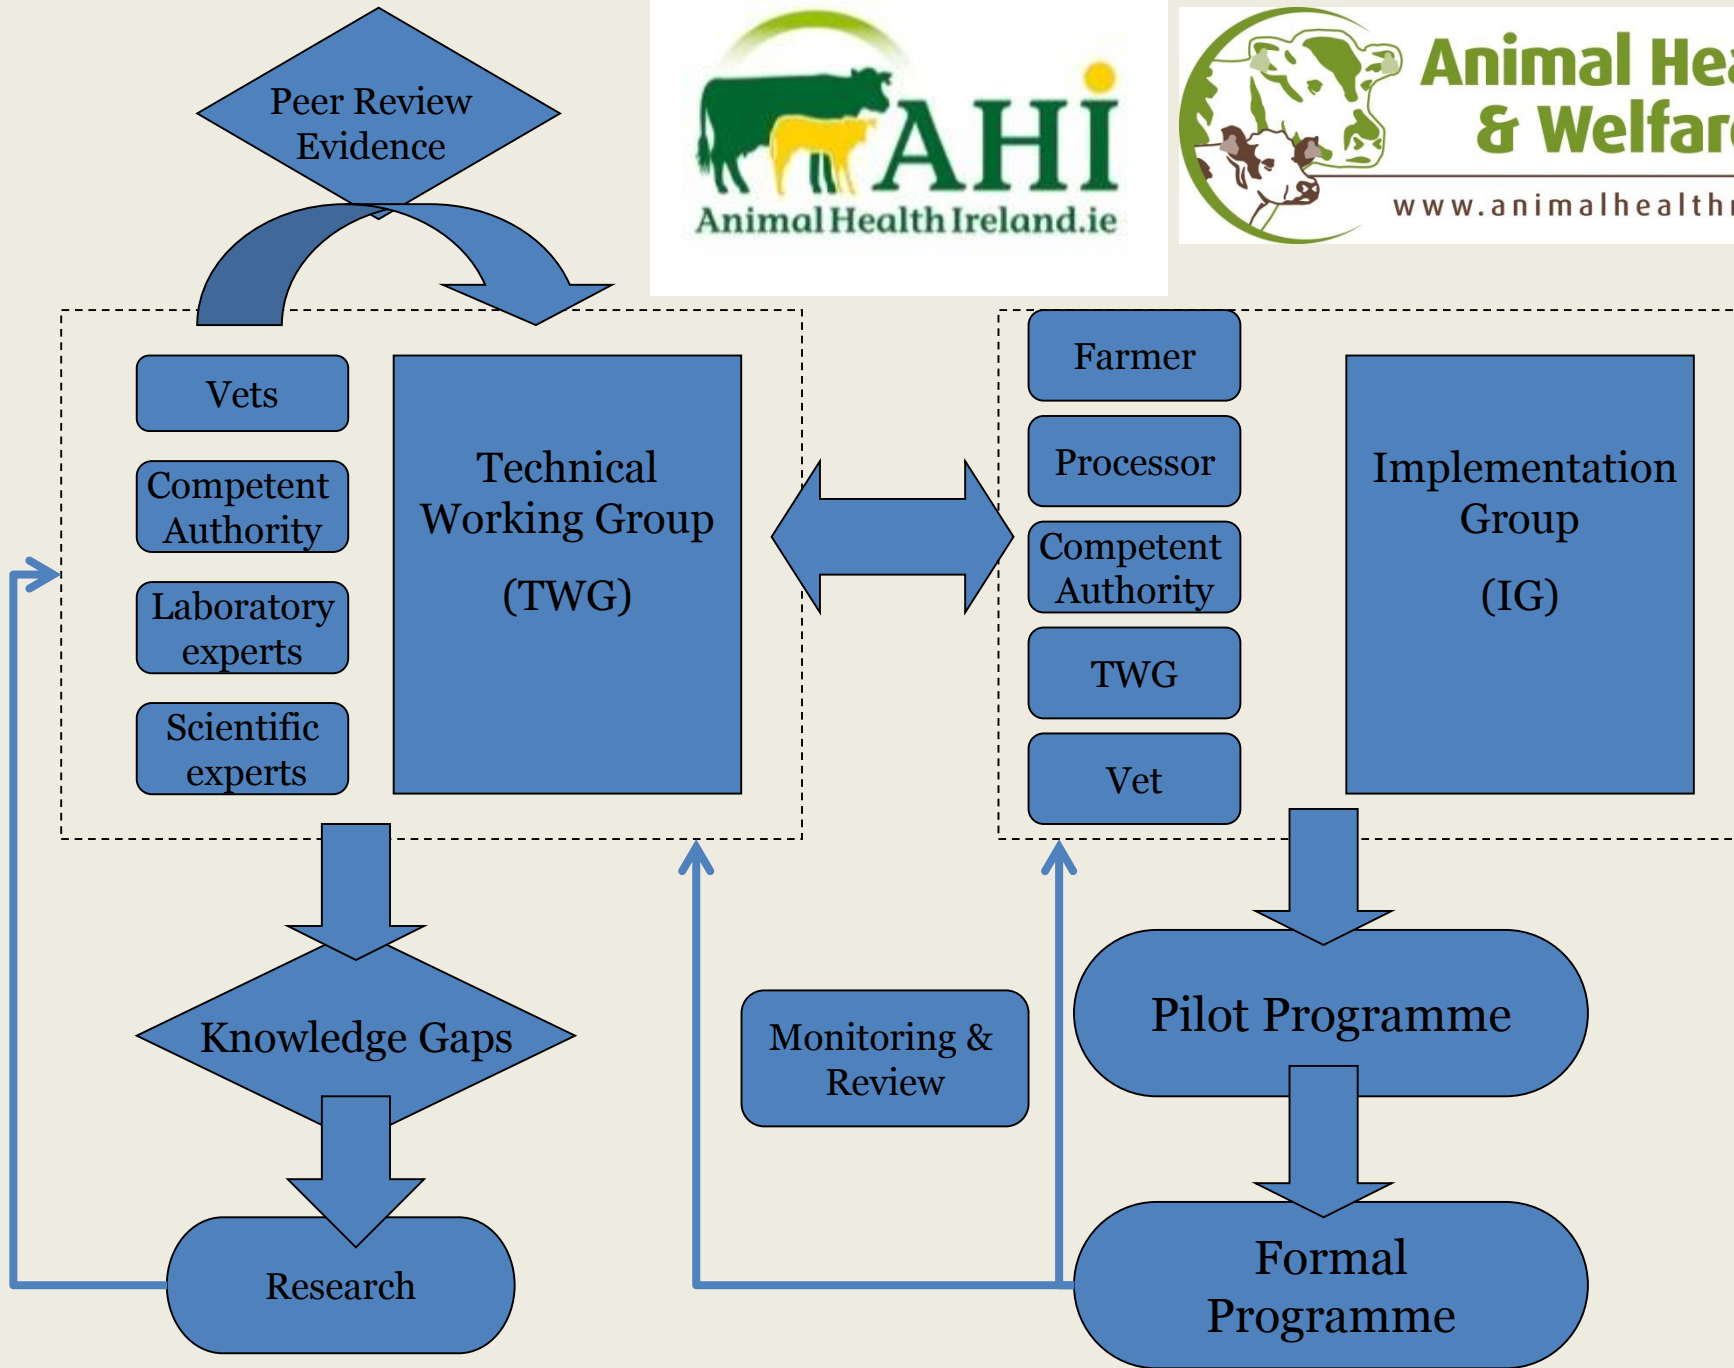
Peer Review Evidence

AHI
Animal Health Ireland.ie

Animal Hea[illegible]
& Welfar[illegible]
www.animalhealth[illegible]

Vets

Competent Authority

Laboratory experts

Scientific experts

Technical Working Group

(TWG)

Farmer

Processor

Competent Authority

TWG

Vet

Implementation Group

(IG)

Knowledge Gaps

Research

Monitoring & Review

Pilot Programme

Formal Programme